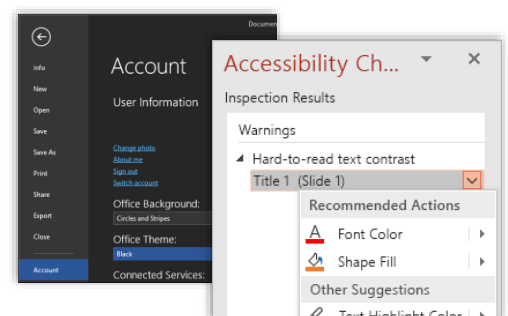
Documen

Info
New
Open
Save
Save As
Print
Share
Export
Close
Account

Account

User Information

Change photo
About me
Sign out
Switch account

Office Background:
Circles and Stripes

Office Theme:
Black

Connected Services:

Accessibility Ch...

Inspection Results

Warnings

Hard-to-read text contrast
Title 1 (Slide 1)

Recommended Actions
Font Color
Shape Fill
Other Suggestions
Text Highlight Color